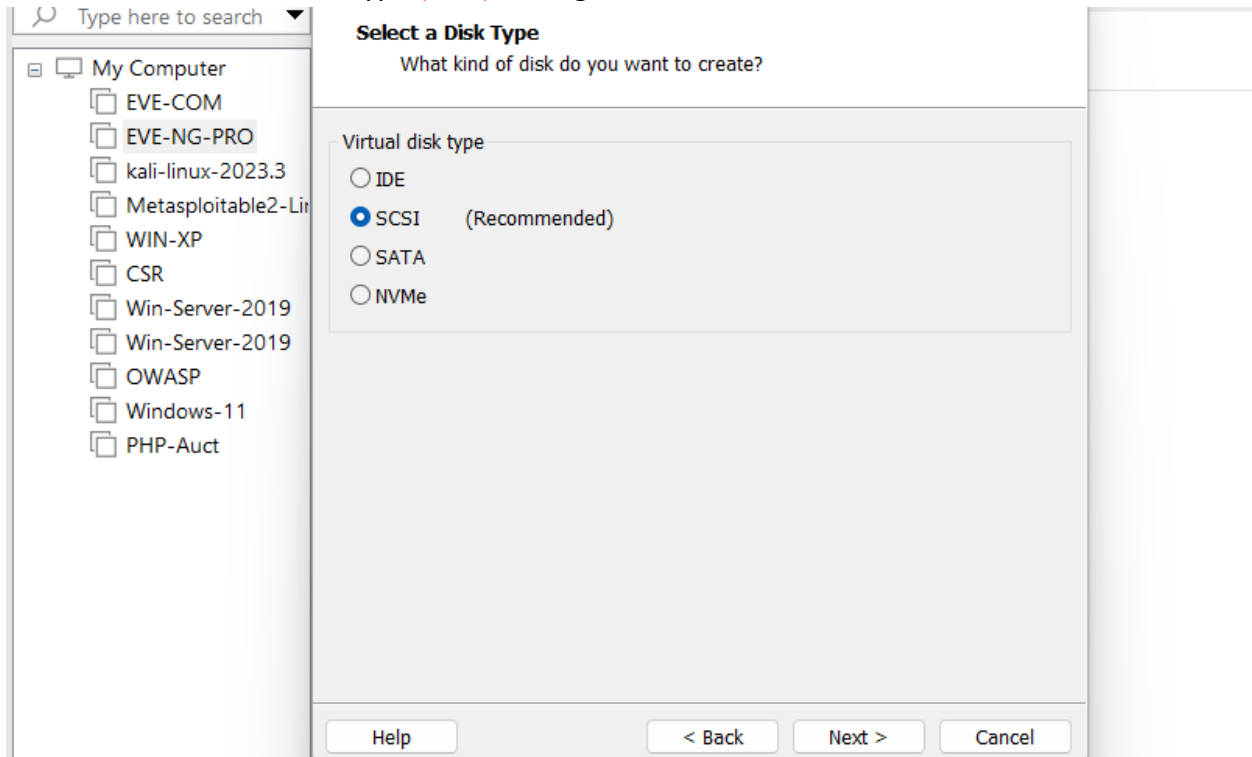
Type here to search

My Computer
EVE-COM
EVE-NG-PRO
kali-linux-2023.3
Metasploitable2-Lir
WIN-XP
CSR
Win-Server-2019
Win-Server-2019
OWASP
Windows-11
PHP-Auct

Select a Disk Type
What kind of disk do you want to create?

Virtual disk type
IDE
SCSI (Recommended)
SATA
NVMe

Help
< Back
Next >
Cancel